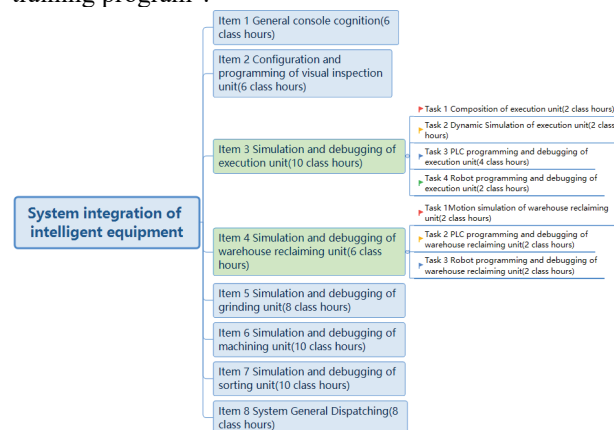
training program".

System integration of intelligent equipment

Item 1 General console cognition(6 class hours)

Item 2 Configuration and programming of visual inspection unit(6 class hours)

Item 3 Simulation and debugging of execution unit(10 class hours)

Task 1 Composition of execution unit(2 class hours)

Task 2 Dynamic Simulation of execution unit(2 class hours)

Task 3 PLC programming and debugging of execution unit(4 class hours)

Task 4 Robot programming and debugging of execution unit(2 class hours)

Item 4 Simulation and debugging of warehouse reclaiming unit(6 class hours)

Task 1Motion simulation of warehouse reclaiming unit(2 class hours)

Task 2 PLC programming and debugging of warehouse reclaiming unit(2 class hours)

Task 3 Robot programming and debugging of warehouse reclaiming unit(2 class hours)

Item 5 Simulation and debugging of grinding unit(8 class hours)

Item 6 Simulation and debugging of machining unit(10 class hours)

Item 7 Simulation and debugging of sorting unit(10 class hours)

Item 8 System General Dispatching(8 class hours)